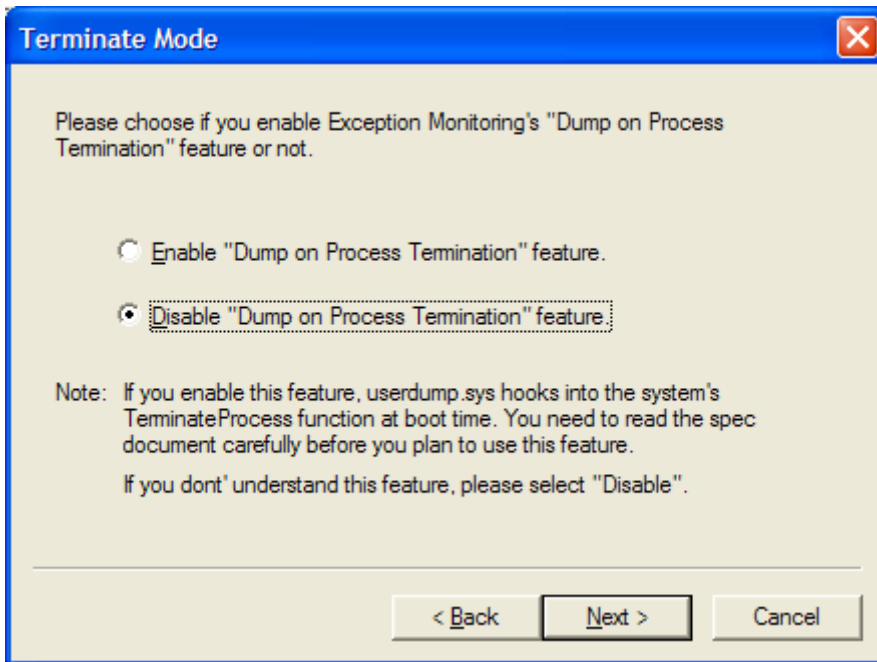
Terminate Mode

Please choose if you enable Exception Monitoring's "Dump on Process Termination" feature or not.

Enable "Dump on Process Termination" feature.

Disable "Dump on Process Termination" feature.

Note: If you enable this feature, userdump.sys hooks into the system's TerminateProcess function at boot time. You need to read the spec document carefully before you plan to use this feature.

If you dont' understand this feature, please select "Disable".

< Back

Next >

Cancel